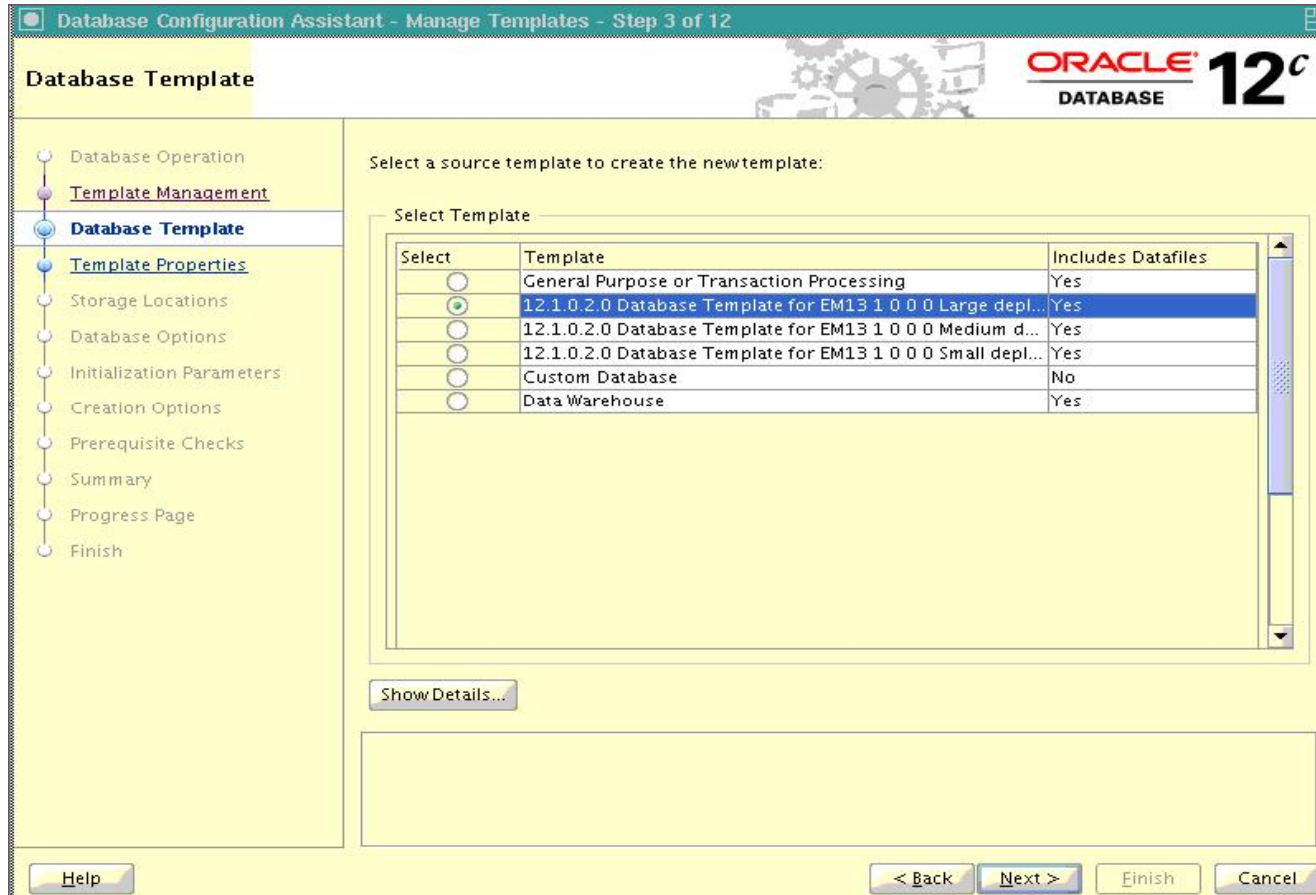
Database Configuration Assistant - Manage Templates - Step 3 of 12

Database Template

ORACLE DATABASE 12c

Database Operation
Template Management
Database Template
Template Properties
Storage Locations
Database Options
Initialization Parameters
Creation Options
Prerequisite Checks
Summary
Progress Page
Finish

Select a source template to create the new template:

Select Template

| Select | Template | Includes Datafiles |
|---|---|---|
| | General Purpose or Transaction Processing | Yes |
| | 12.1.0.2.0 Database Template for EM13 1 0 0 0 Large depl... | Yes |
| | 12.1.0.2.0 Database Template for EM13 1 0 0 0 Medium d... | Yes |
| | 12.1.0.2.0 Database Template for EM13 1 0 0 0 Small depl... | Yes |
| | Custom Database | No |
| | Data Warehouse | Yes |

Show Details...

Help

< Back   Next >   Finish   Cancel